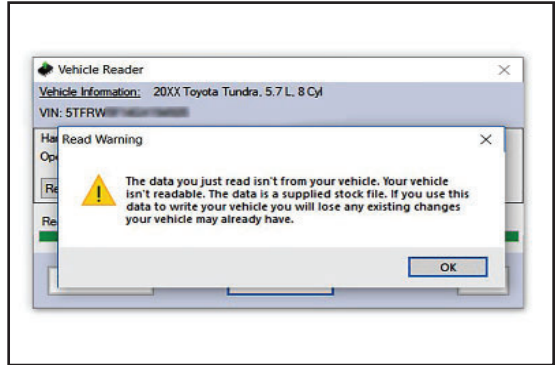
Vehicle Reader

Vehicle Information: 20XX Toyota Tundra, 5.7 L, 8 Cyl

VIN: 5TFRW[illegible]

Ha

Op

Re

Re

Read Warning

The data you just read isn't from your vehicle. Your vehicle isn't readable. The data is a supplied stock file. If you use this data to write your vehicle you will lose any existing changes your vehicle may already have.

OK